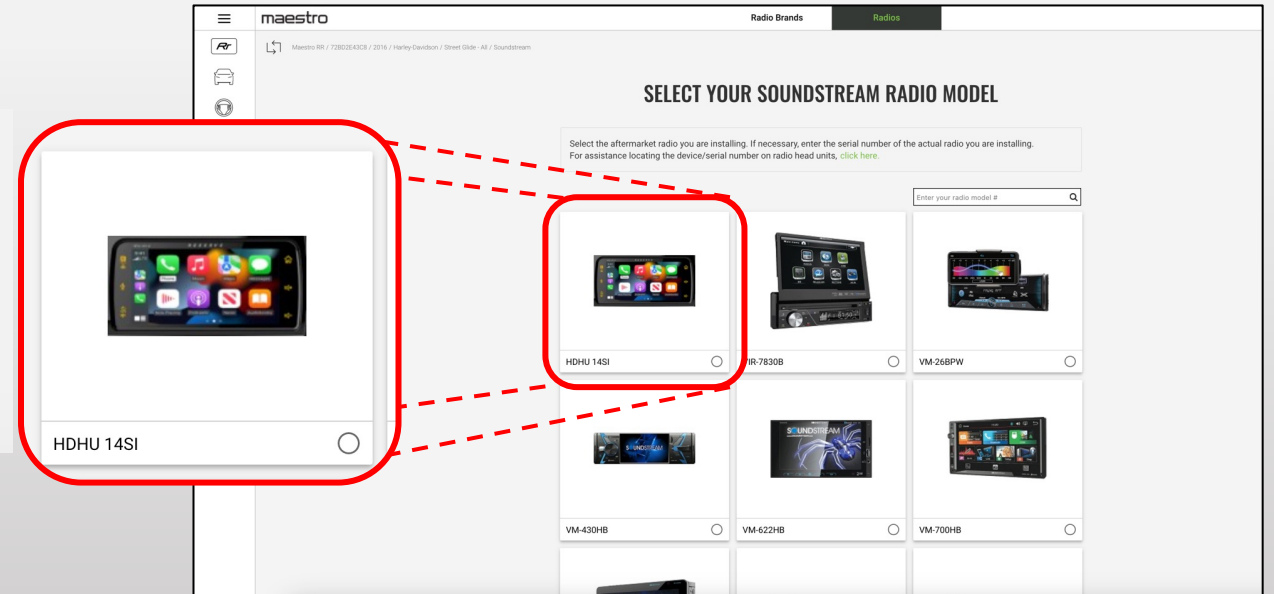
maestro

Radio Brands

Radios

RR

Maestro RR / 72BD2E43C8 / 2016 / Harley-Davidson / Street Glide - All / Soundstream

SELECT YOUR SOUNDSTREAM RADIO MODEL

Select the aftermarket radio you are installing. If necessary, enter the serial number of the actual radio you are installing.
For assistance locating the device/serial number on radio head units, click here.

Enter your radio model #

HDHU 14SI

HDHU 14SI

VIR-7830B

VM-26BPW

VM-430HB

SOUNDSTREAM

VM-622HB

VM-700HB